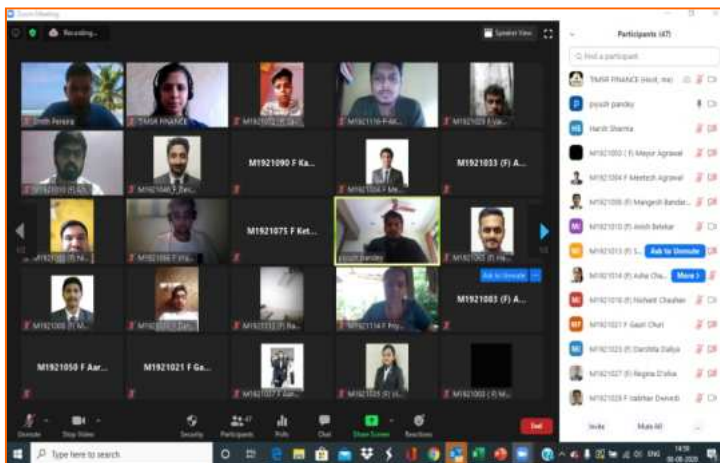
Zoom Meeting

Recording...

Speaker View

Participants (47)

Find a participant

TIMSR FINANCE (Host, me)

piyush pandey

Harsh Sharma

M1921003 (F) Mayur Agrawal

M1921004 F Meetesh Agrawal

M1921006 (F) Mangesh Bandar...

M1921010 (F) Anish Belekar

M1921013 (F) S...

Ask to Unmute

M1921014 (F) Asha Cha...

More

M1921016 (F) Nishant Chauhan

M1921021 F Gauri Churi

M1921023 (F) Darshita Daliya

M1921027 (F) Regina D'silva

M1921028 F Vaibhav Dwivedi

Invite

Mute All

Smith Fereira

TIMSR FINANCE

M1921072 (F) Sh...

M1921110 F Ak...

M1921025 F Va...

M1921019 (F) Kh...

M1921040 F Bri...

M1921090 F Ka...

M1921004 F Me...

M1921033 (F) A...

M1921103 (F) N...

M1921066 F Vis...

M1921075 F Ket...

piyush pandey

M1921065 (F) He...

Ask to Unmute

M1921008 (F) ...

M1921071 F Dan...

M1921032 (F) R...

M1921114 F Pri...

M1921083 (F) A...

M1921050 F Aar...

M1921021 F Ga...

M1921027 F Gar...

M1921016 (F) ...

M1921003 (F) M...

1/2

Unmute

Stop Video

Security

Participants 47

Polls

Chat

Share Screen

Reactions

End

Type here to search

14:59
08-08-2020